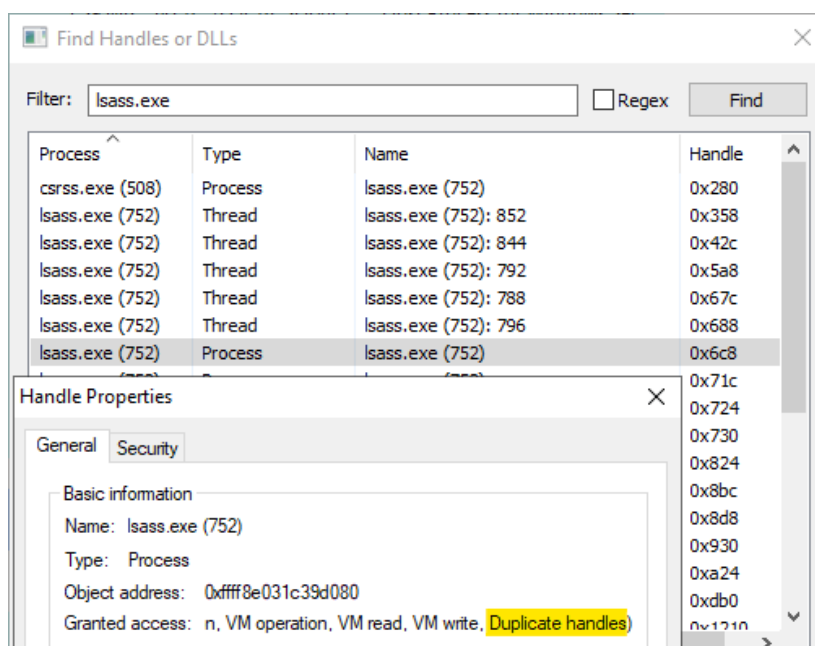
Find Handles or DLLs

Filter: lsass.exe
Regex
Find

| Process | Type | Name | Handle |
|---|---|---|---|
| csrss.exe (508) | Process | lsass.exe (752) | 0x280 |
| lsass.exe (752) | Thread | lsass.exe (752): 852 | 0x358 |
| lsass.exe (752) | Thread | lsass.exe (752): 844 | 0x42c |
| lsass.exe (752) | Thread | lsass.exe (752): 792 | 0x5a8 |
| lsass.exe (752) | Thread | lsass.exe (752): 788 | 0x67c |
| lsass.exe (752) | Thread | lsass.exe (752): 796 | 0x688 |
| lsass.exe (752) | Process | lsass.exe (752) | 0x6c8 |
| | | | 0x71c |
| | | | 0x724 |
| | | | 0x730 |
| | | | 0x824 |
| | | | 0x8bc |
| | | | 0x8d8 |
| | | | 0x930 |
| | | | 0xa24 |
| | | | 0xdb0 |
| | | | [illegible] |

Handle Properties

General Security

Basic information
Name: lsass.exe (752)
Type: Process
Object address: 0xffff8e031c39d080
Granted access: n, VM operation, VM read, VM write, Duplicate handles)